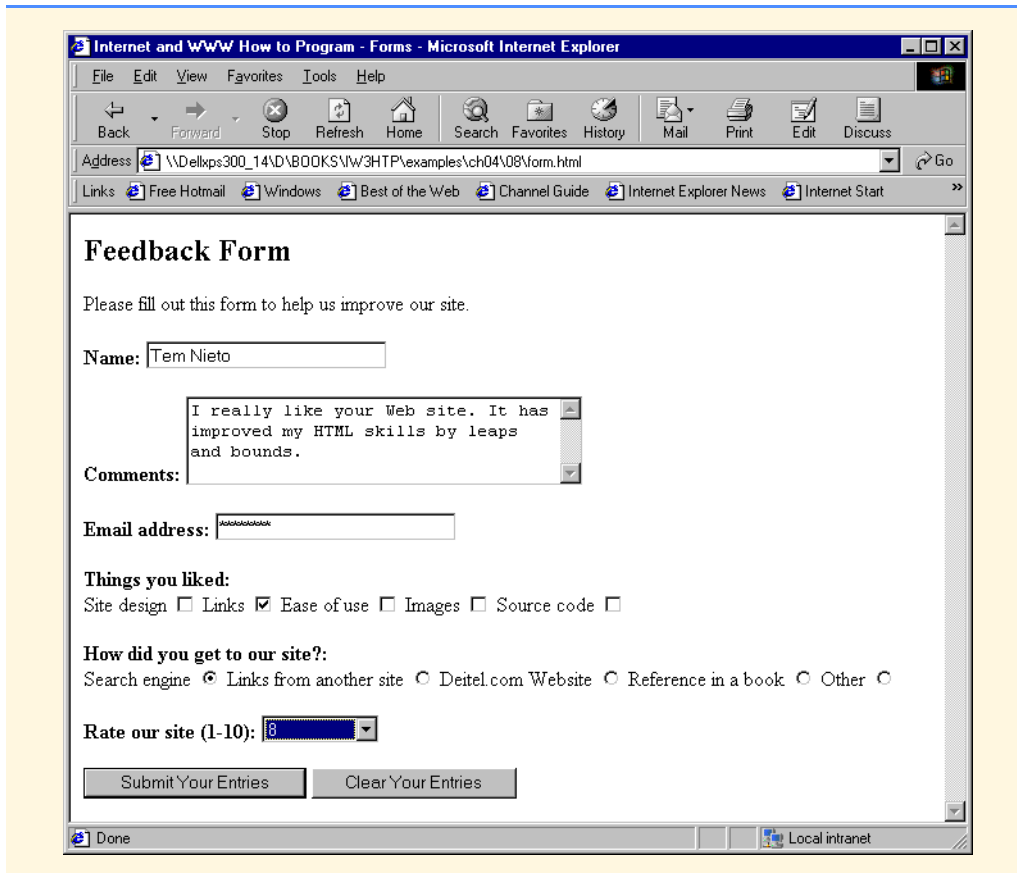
Internet and WWW How to Program - Forms - Microsoft Internet Explorer

File Edit View Favorites Tools Help

Back Forward Stop Refresh Home Search Favorites History Mail Print Edit Discuss

Address \\Dellxps300_14\D\BOOKS\IW3HTP\examples\ch04\08\form.html Go

Links Free Hotmail Windows Best of the Web Channel Guide Internet Explorer News Internet Start

Feedback Form

Please fill out this form to help us improve our site.

Name: Tem Nieto

Comments: I really like your Web site. It has improved my HTML skills by leaps and bounds.

Email address: ********

Things you liked:
Site design Links Ease of use Images Source code

How did you get to our site?:
Search engine Links from another site Deitel.com Website Reference in a book Other

Rate our site (1-10): 8

Submit Your Entries Clear Your Entries

Done Local intranet